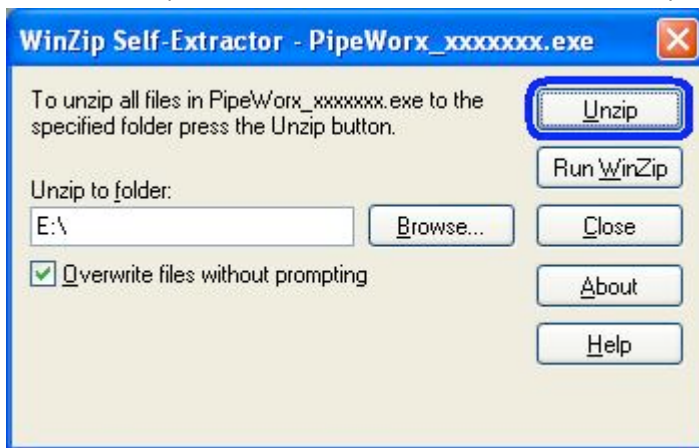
WinZip Self-Extractor - PipeWorx_xxxxxxx.exe

To unzip all files in PipeWorx_xxxxxxx.exe to the specified folder press the Unzip button.

Unzip

Run WinZip

Unzip to folder:

E:\

Browse...

Close

Overwrite files without prompting

About

Help